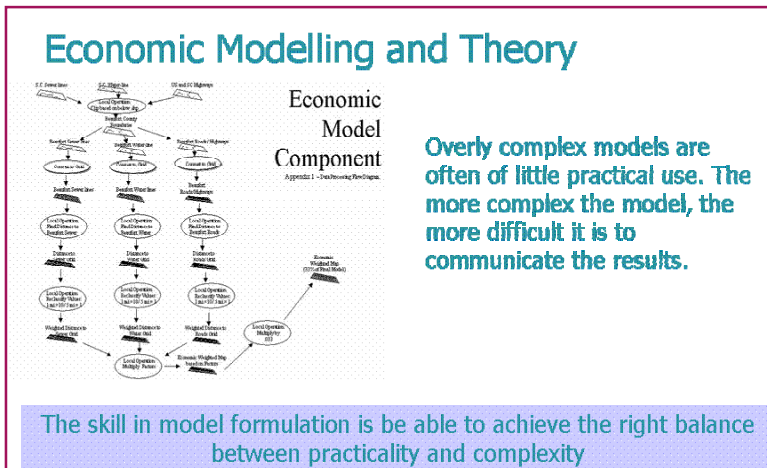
Economic Modelling and Theory

S.C. Sewer lines
S.C. Water line
US and SC Highways
Local Operation: Clip based on buffer shp.
Beaufort County Boundaries
Beaufort Sewer line
Beaufort Water line
Beaufort Roads/Highways
Convert to Grid
Convert to Grid
Convert to Grid
Beaufort Sewer line
Beaufort Water line
Beaufort Roads/Highways
Local Operation: Find Distance to Beaufort Sewer
Local Operation: Find Distance to Beaufort Water
Local Operation: Find Distance to Beaufort Roads
Distance to sewer grid
Distance to water grid
Distance to roads grid
Local Operation: Reclassify Values: 1 mi=10/ 3 mi=5
Local Operation: Reclassify Values: 1 mi=10/ 3 mi=5
Local Operation: Reclassify Values: 1 mi=10/ 3 mi=5
Weighted Distance to Sewer Grid
Weighted Distance to Water Grid
Weighted Distance to Roads Grid
Local Operation: Multiply Factors
Economic Weighted Map based on Factors
Local Operation: Multiply by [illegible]
Economic Weighted Map (33% of Final Model)

Economic Model Component
Appendix 1 – Data Processing Flow Diagram.

Overly complex models are often of little practical use. The more complex the model, the more difficult it is to communicate the results.

The skill in model formulation is be able to achieve the right balance between practicality and complexity